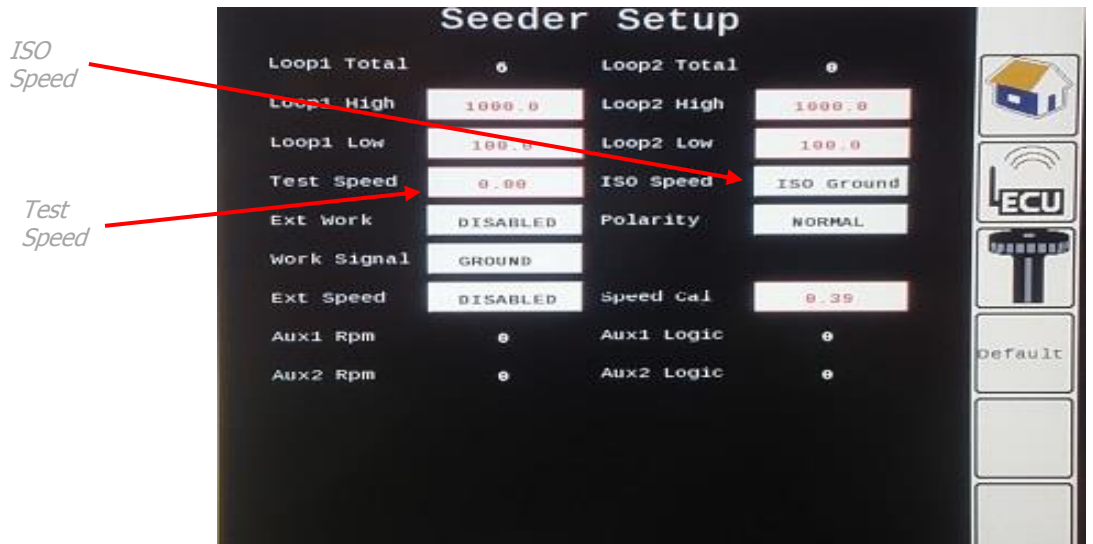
ISO Speed

Test Speed

Seeder Setup

Loop1 Total 6 Loop2 Total 0

Loop1 High 1000.0 Loop2 High 1000.0

Loop1 Low 100.0 Loop2 Low 100.0

Test Speed 0.00 ISO Speed ISO Ground

Ext Work DISABLED Polarity NORMAL

Work Signal GROUND

Ext Speed DISABLED Speed Cal 0.39

Aux1 Rpm 0 Aux1 Logic 0

Aux2 Rpm 0 Aux2 Logic 0

ECU

Default